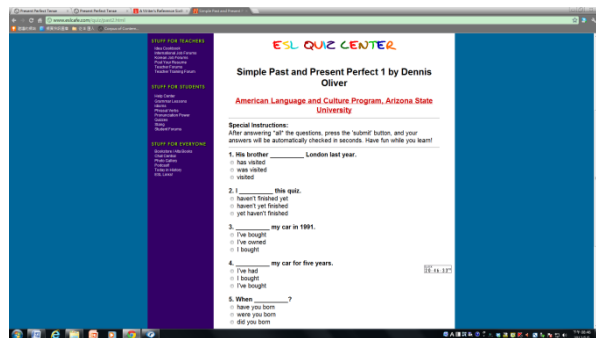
Present Perfect Tense | Present Perfect Tense | A Writer's Reference Gui | Simple Past and Present

www.eslcafe.com/quiz/past2.html

ESL QUIZ CENTER

STUFF FOR TEACHERS
Idea Cookbook
International Job Forums
Korean Job Forums
Post Your Resume
Teacher Forums
Teacher Training Forum

STUFF FOR STUDENTS
Help Center
Grammar Lessons
Idioms
Phrasal Verbs
Pronunciation Power
Quizzes
Slang
Student Forums

STUFF FOR EVERYONE
Bookstore / Hits Books
Chat Central
Photo Gallery
Podcast
Today in History
ESL Links

Simple Past and Present Perfect 1 by Dennis Oliver

American Language and Culture Program, Arizona State University

Special Instructions:
After answering "all" the questions, press the 'submit' button, and your answers will be automatically checked in seconds. Have fun while you learn!

1. His brother __________ London last year.
has visited
was visited
visited

2. I __________ this quiz.
haven't finished yet
haven't yet finished
yet haven't finished

3. __________ my car in 1991.
I've bought
I've owned
I bought

4. __________ my car for five years.
I've had
I bought
I've bought

5. When __________?
have you born
were you born
did you born

00:06:33